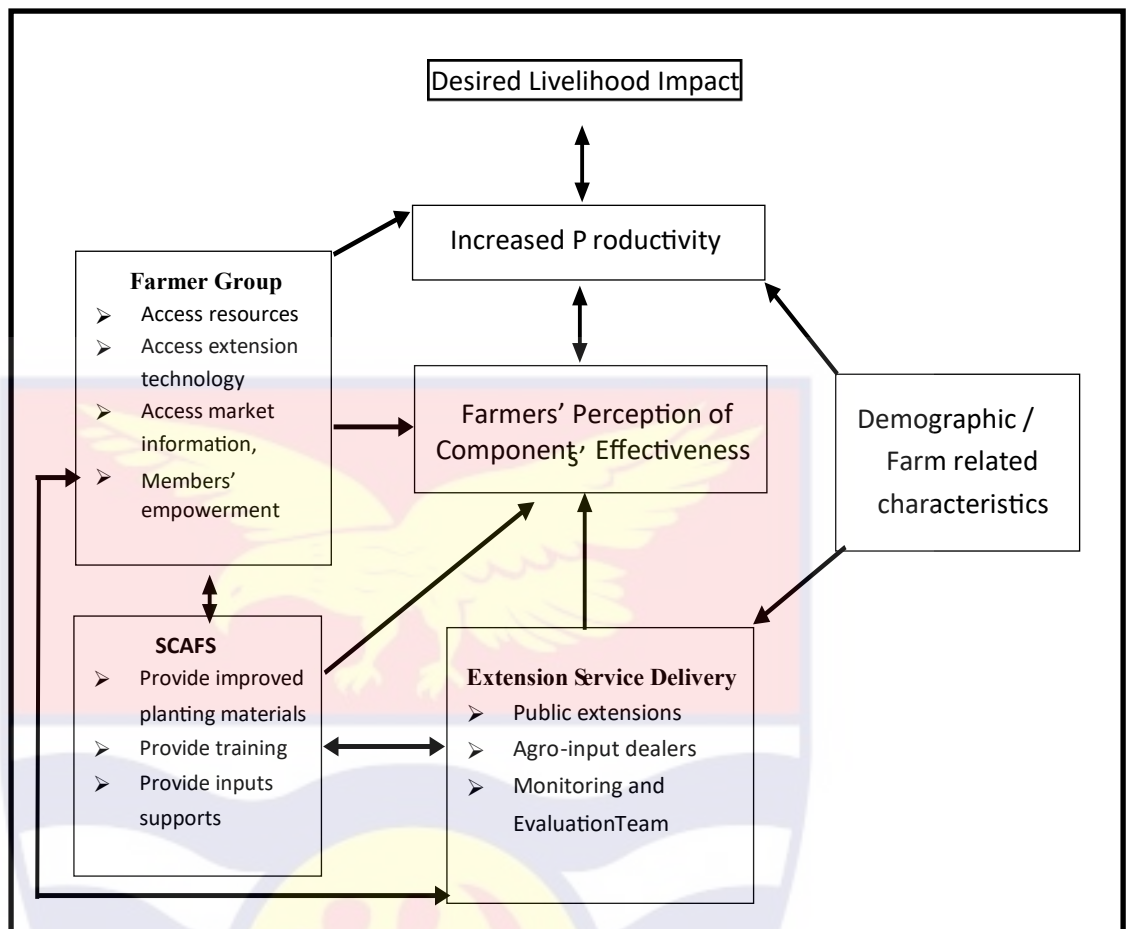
Desired Livelihood Impact

Increased P roductivity

Farmer Group
- Access resources
- Access extension technology
- Access market information,
- Members' empowerment

Farmers' Perception of Components' Effectiveness

Demographic / Farm related characteristics

SCAFS
- Provide improved planting materials
- Provide training
- Provide inputs supports

Extension Service Delivery
- Public extensions
- Agro-input dealers
- Monitoring and EvaluationTeam